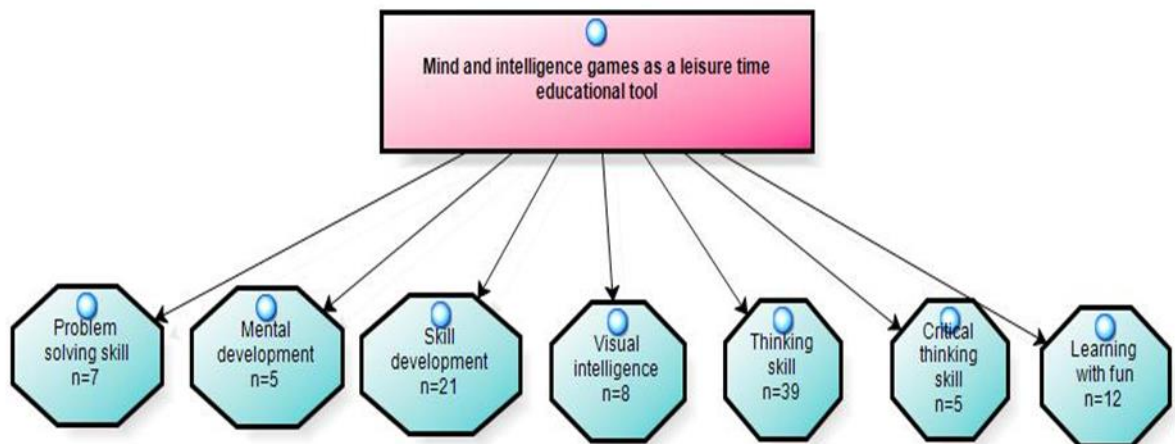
Mind and intelligence games as a leisure time educational tool

Problem solving skill n=7

Mental development n=5

Skill development n=21

Visual intelligence n=8

Thinking skill n=39

Critical thinking skill n=5

Learning with fun n=12